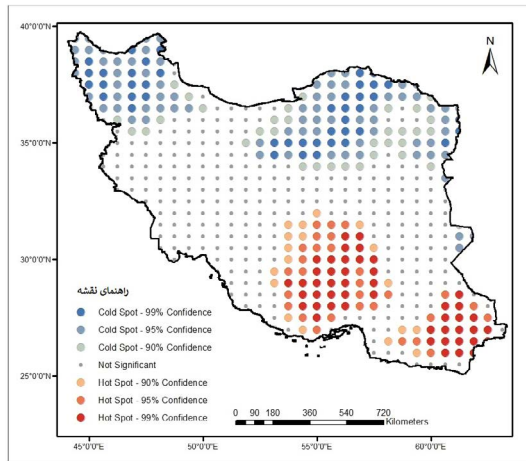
40°0'0"N
35°0'0"N
30°0'0"N
25°0'0"N
N
راهنمای نقشه
Cold Spot - 99% Confidence
Cold Spot - 95% Confidence
Cold Spot - 90% Confidence
Not Significant
Hot Spot - 90% Confidence
Hot Spot - 95% Confidence
Hot Spot - 99% Confidence
0 90 180 360 540 720
Kilometers
45°0'0"E
50°0'0"E
55°0'0"E
60°0'0"E